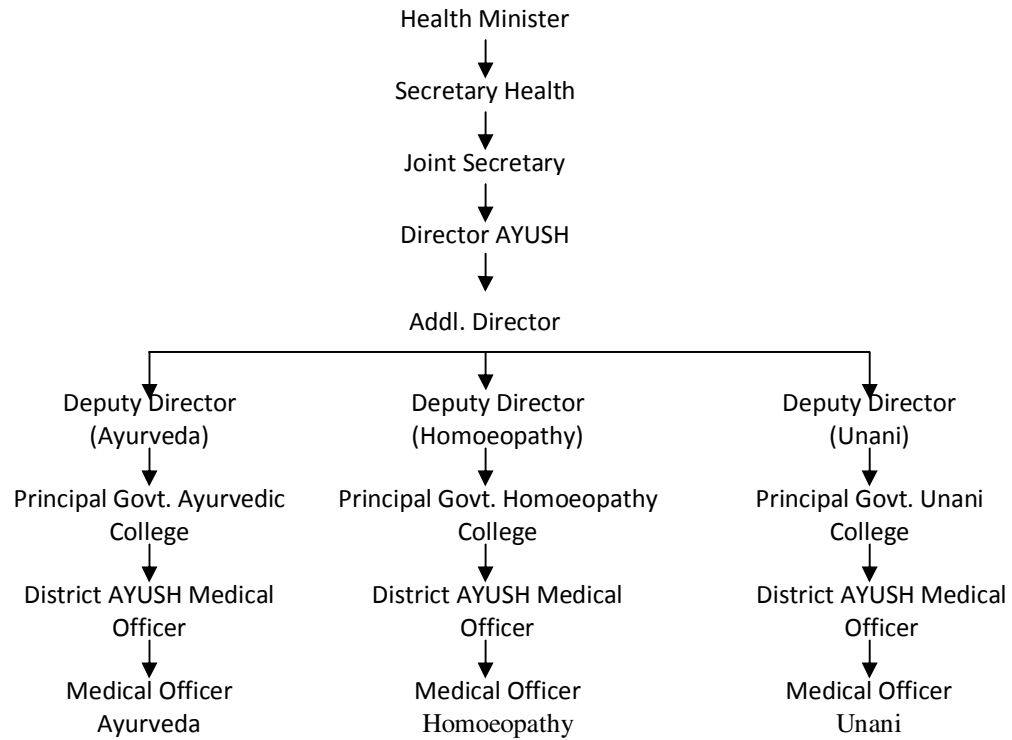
Health Minister

Secretary Health

Joint Secretary

Director AYUSH

Addl. Director

Deputy Director (Ayurveda)

Principal Govt. Ayurvedic College

District AYUSH Medical Officer

Medical Officer Ayurveda

Deputy Director (Homoeopathy)

Principal Govt. Homoeopathy College

District AYUSH Medical Officer

Medical Officer Homoeopathy

Deputy Director (Unani)

Principal Govt. Unani College

District AYUSH Medical Officer

Medical Officer Unani